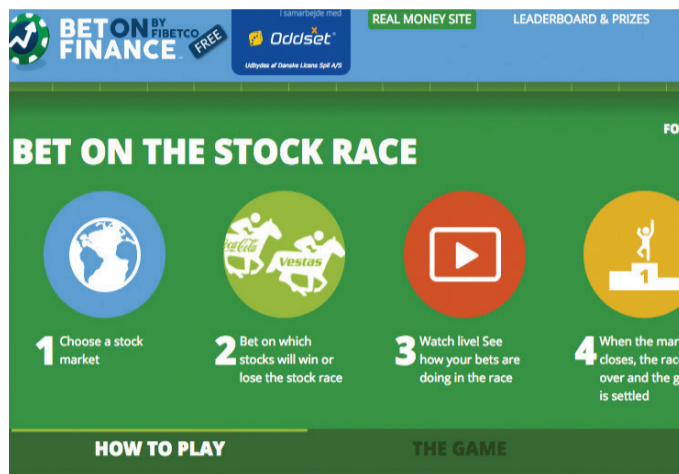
BET ON BY FIBETCO FINANCE FREE

I samarbejde med
Oddset
Udbydes af Danske Licens Spil A/S

REAL MONEY SITE

LEADERBOARD & PRIZES

FO

BET ON THE STOCK RACE

Coca-Cola Vestas

1

1 Choose a stock market

2 Bet on which stocks will win or lose the stock race

3 Watch live! See how your bets are doing in the race

4 When the mar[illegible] closes, the rac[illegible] over and the g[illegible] is settled

HOW TO PLAY

THE GAME